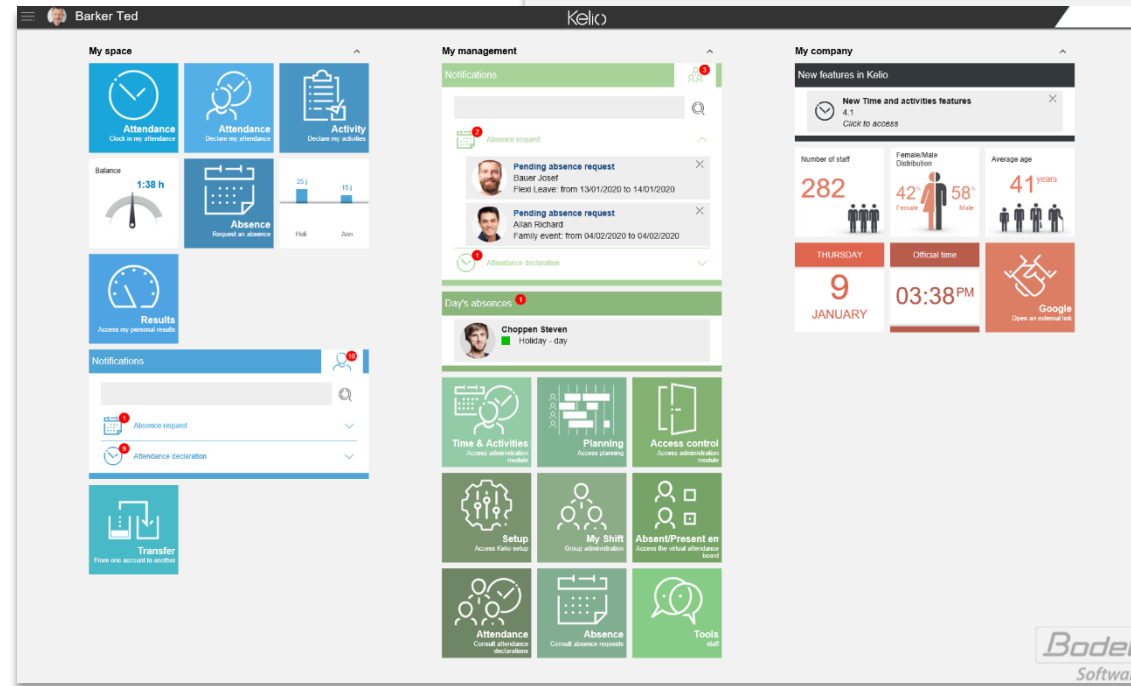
Barker Ted

Kelio

My space

Attendance
Clock in my attendance

Attendance
Declare my attendance

Activity
Declare my activities

Balance
1:38 h

Absence
Request an absence

25 j
15 j
Holi
Ann

Results
Access my personal results

Notifications
10

Absence request
1

Attendance declaration
9

Transfer
From one account to another

My management

Notifications
3

2
Absence request

Pending absence request
Bauer Josef
Flexi Leave: from 13/01/2020 to 14/01/2020

Pending absence request
Allan Richard
Family event: from 04/02/2020 to 04/02/2020

1
Attendance declaration

Day's absences 1

Choppen Steven
Holiday - day

Time & Activities
Access administration module

Planning
Access planning

Access control
Access administration module

Setup
Access Kelio setup

My Shift
Group administration

Absent/Present em
Access the virtual attendance board

Attendance
Consult attendance declarations

Absence
Consult absence requests

Tools
staff

My company

New features in Kelio

New Time and activities features
4.1
Click to access

Number of staff
282

Female/Male Distribution
42% Female
58% Male

Average age
41 years

THURSDAY
9
JANUARY

Official time
03:38 PM

Google
Open an external link

Bode
Softwa